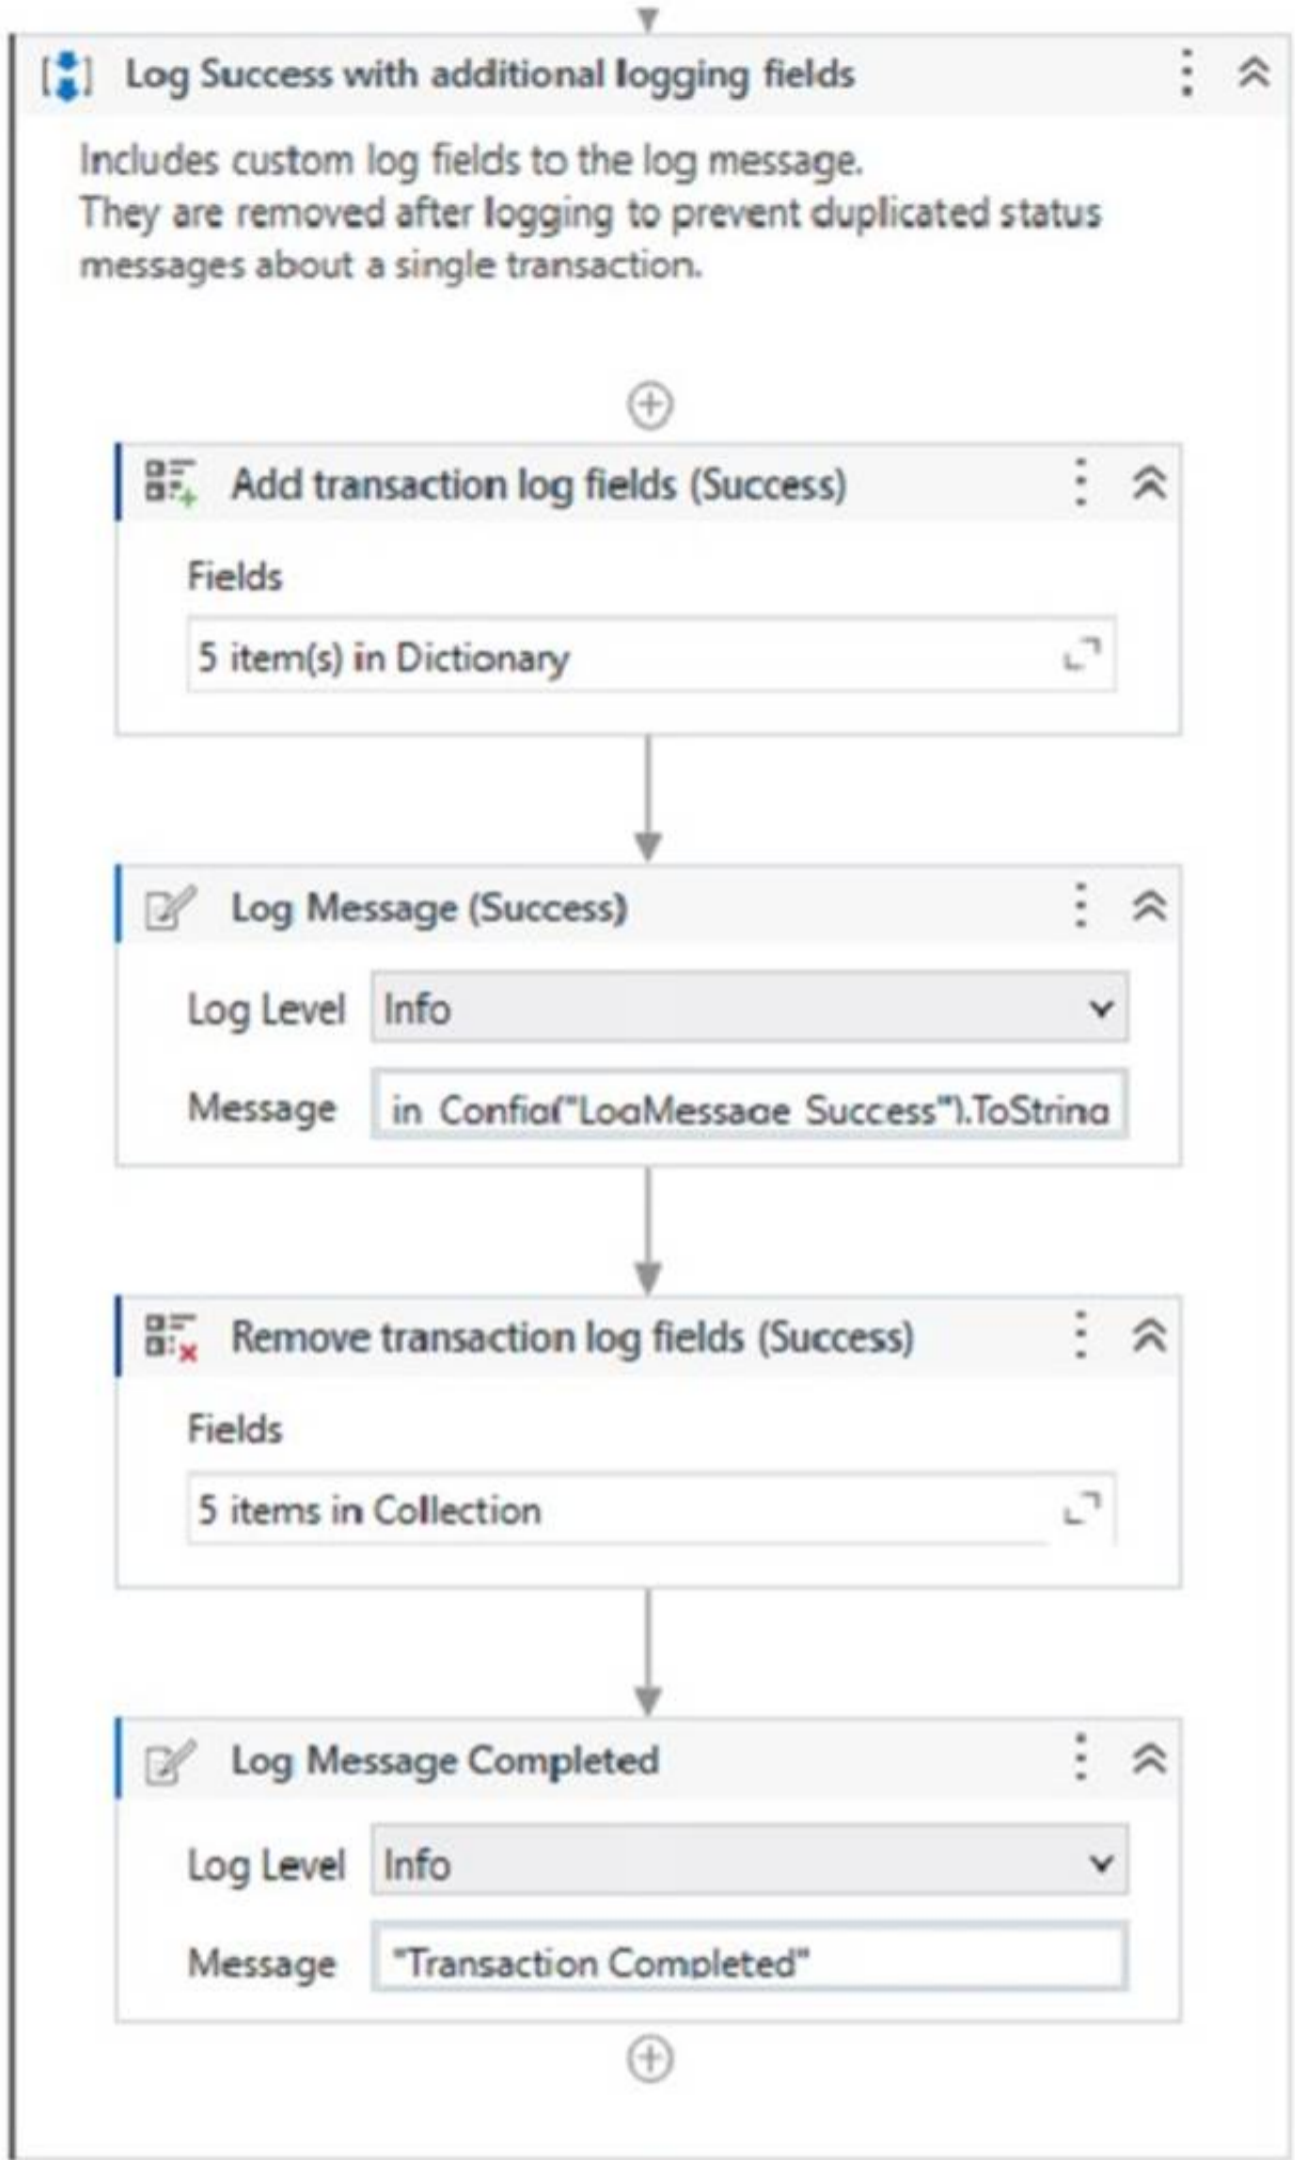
Log Success with additional logging fields

Includes custom log fields to the log message.
They are removed after logging to prevent duplicated status messages about a single transaction.

Add transaction log fields (Success)

Fields

5 item(s) in Dictionary

Log Message (Success)

Log Level Info

Message in Config("LogMessage Success").ToString

Remove transaction log fields (Success)

Fields

5 items in Collection

Log Message Completed

Log Level Info

Message "Transaction Completed"